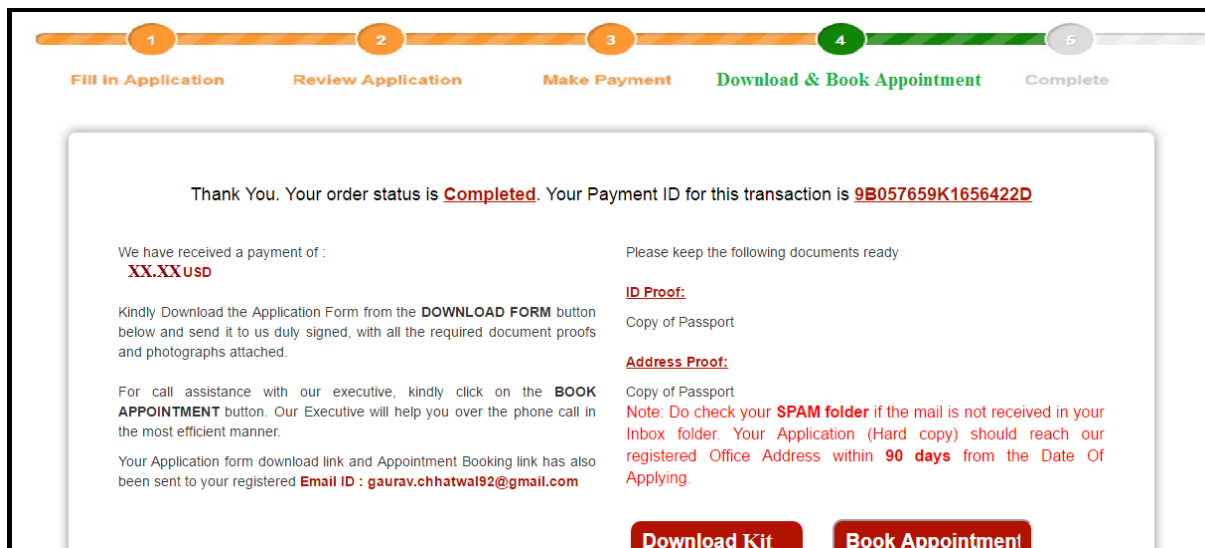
1 Fill in Application

2 Review Application

3 Make Payment

4 Download & Book Appointment

5 Complete

Thank You. Your order status is Completed. Your Payment ID for this transaction is 9B057659K1656422D

We have received a payment of :
XX.XX USD

Kindly Download the Application Form from the DOWNLOAD FORM button below and send it to us duly signed, with all the required document proofs and photographs attached.

For call assistance with our executive, kindly click on the BOOK APPOINTMENT button. Our Executive will help you over the phone call in the most efficient manner.

Your Application form download link and Appointment Booking link has also been sent to your registered Email ID : gaurav.chhatwal92@gmail.com

Please keep the following documents ready

ID Proof:

Copy of Passport

Address Proof:

Copy of Passport
Note: Do check your SPAM folder if the mail is not received in your Inbox folder. Your Application (Hard copy) should reach our registered Office Address within 90 days from the Date Of Applying.

Download Kit

Book Appointment